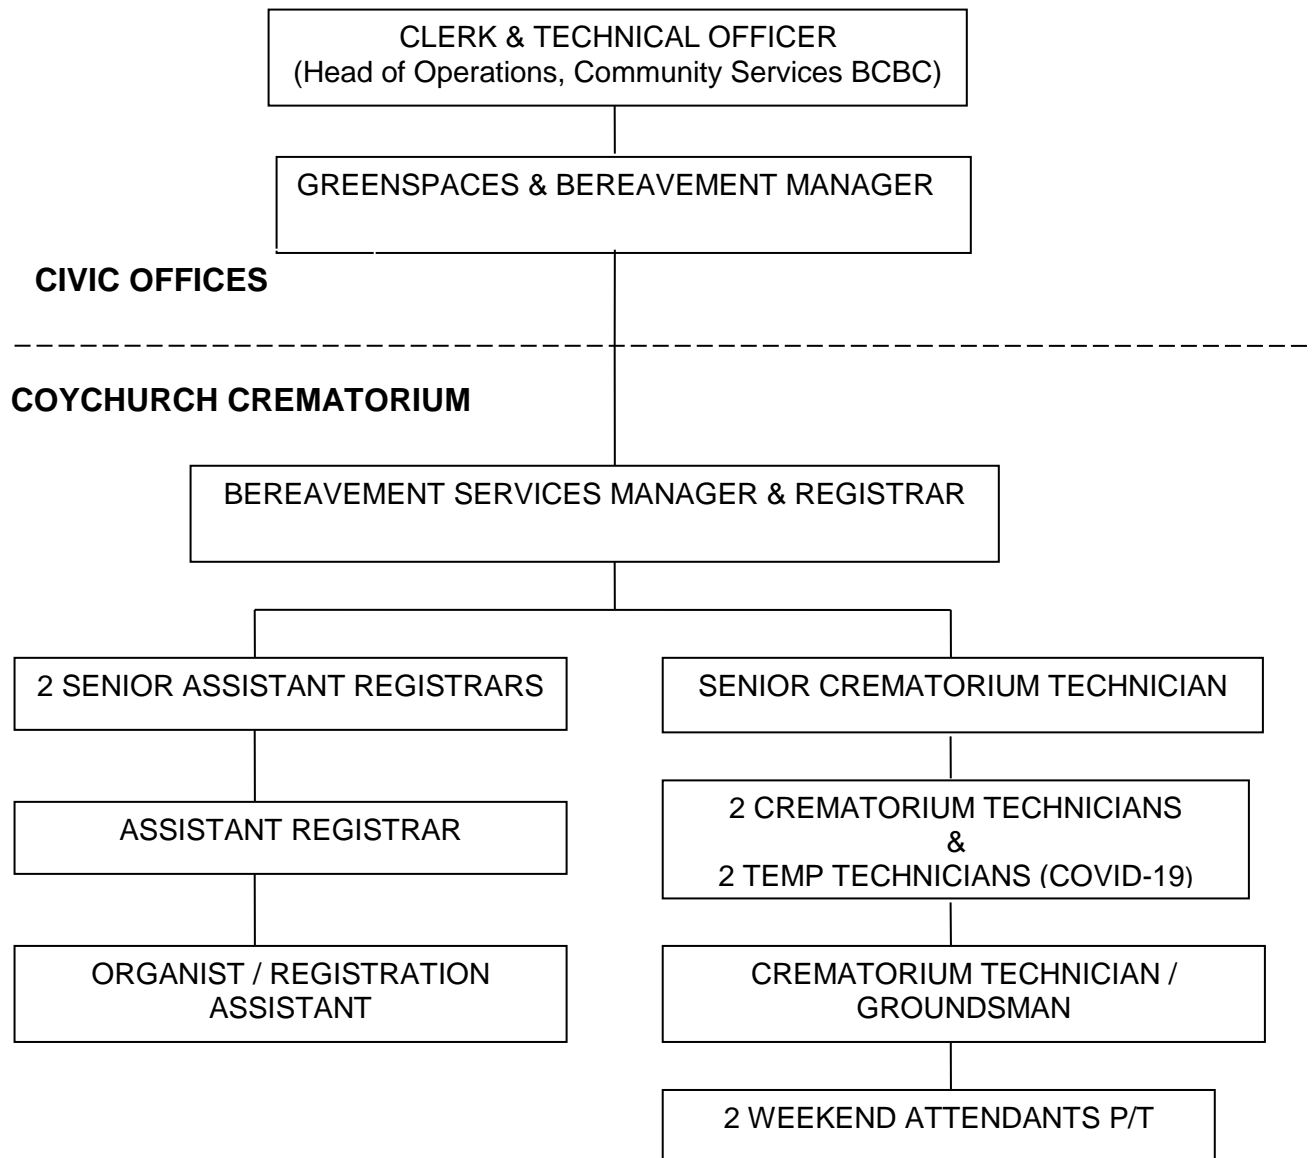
CLERK & TECHNICAL OFFICER
(Head of Operations, Community Services BCBC)

GREENSPACES & BEREAVEMENT MANAGER

CIVIC OFFICES

COYCHURCH CREMATORIUM

BEREAVEMENT SERVICES MANAGER & REGISTRAR

2 SENIOR ASSISTANT REGISTRARS

ASSISTANT REGISTRAR

ORGANIST / REGISTRATION ASSISTANT

SENIOR CREMATORIUM TECHNICIAN

2 CREMATORIUM TECHNICIANS
&
2 TEMP TECHNICIANS (COVID-19)

CREMATORIUM TECHNICIAN / GROUNDSMAN

2 WEEKEND ATTENDANTS P/T